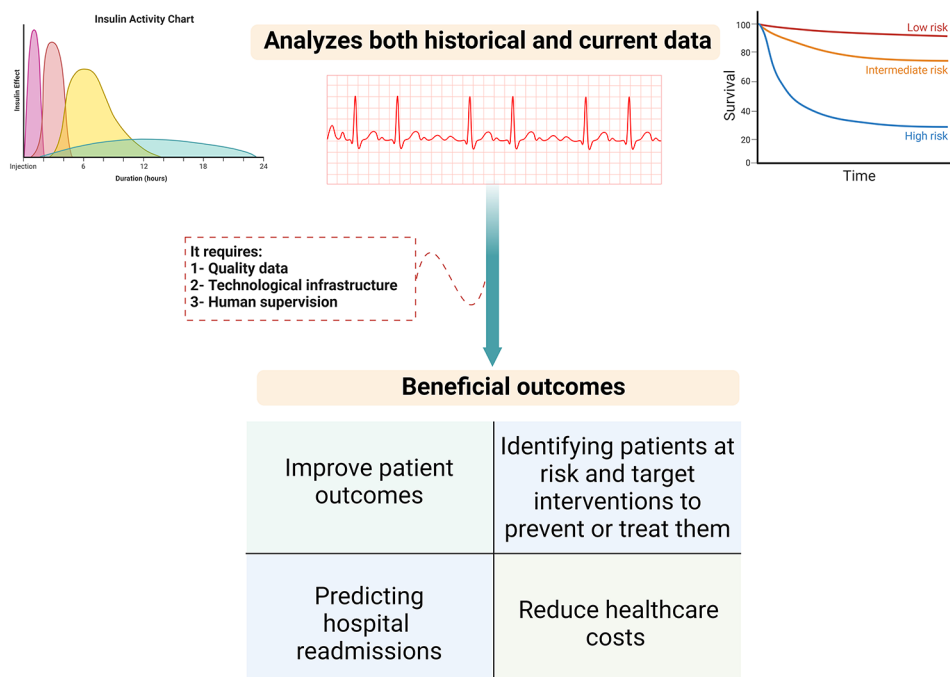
Insulin Activity Chart

Insulin Effect

Injection 6 12 18 24

Duration (hours)

Analyzes both historical and current data

100
80
60
40
20
0
Survival

Low risk
Intermediate risk
High risk

Time

It requires:
1- Quality data
2- Technological infrastructure
3- Human supervision

Beneficial outcomes

| Improve patient outcomes | Identifying patients at risk and target interventions to prevent or treat them |
|---|---|
| Predicting hospital readmissions | Reduce healthcare costs |